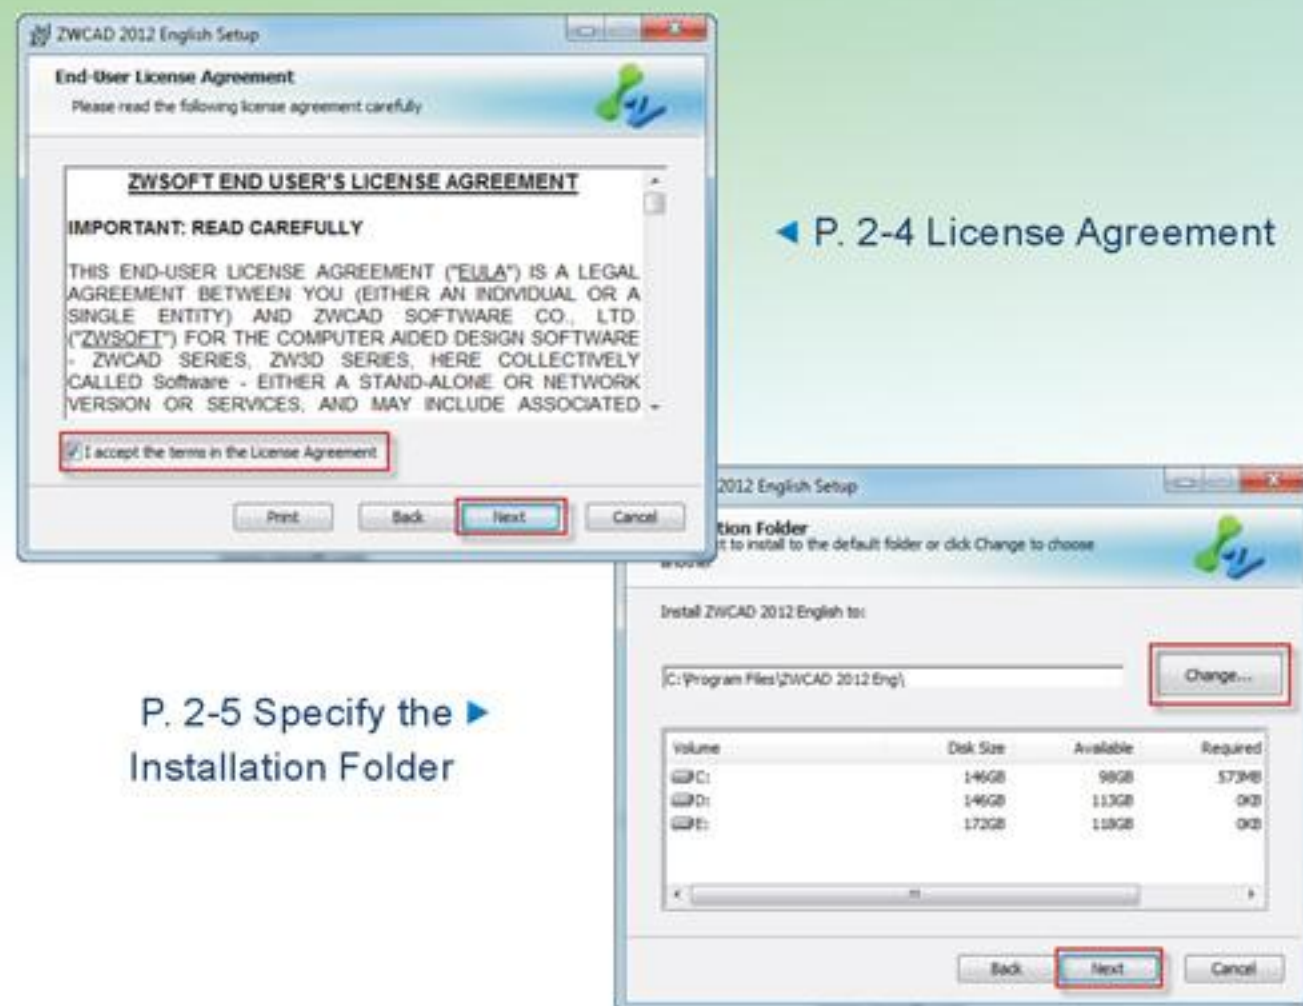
ZWCAD 2012 English Setup

End-User License Agreement

Please read the following license agreement carefully

ZWSOFT END USER'S LICENSE AGREEMENT

IMPORTANT: READ CAREFULLY

THIS END-USER LICENSE AGREEMENT ("EULA") IS A LEGAL AGREEMENT BETWEEN YOU (EITHER AN INDIVIDUAL OR A SINGLE ENTITY) AND ZWCAD SOFTWARE CO., LTD. ("ZWSOFT") FOR THE COMPUTER AIDED DESIGN SOFTWARE - ZWCAD SERIES, ZW3D SERIES, HERE COLLECTIVELY CALLED Software - EITHER A STAND-ALONE OR NETWORK VERSION OR SERVICES, AND MAY INCLUDE ASSOCIATED

I accept the terms in the License Agreement

Print Back Next Cancel

◄ P. 2-4 License Agreement

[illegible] 2012 English Setup

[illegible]tion Folder

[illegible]t to install to the default folder or click Change to choose another

Install ZWCAD 2012 English to:

C:\Program Files\ZWCAD 2012 Eng\

Change...

| Volume | Disk Size | Available | Required |
|---|---|---|---|
| C: | 146GB | 98GB | 573MB |
| D: | 146GB | 113GB | 0KB |
| E: | 172GB | 118GB | 0KB |

Back Next Cancel

P. 2-5 Specify the ► Installation Folder